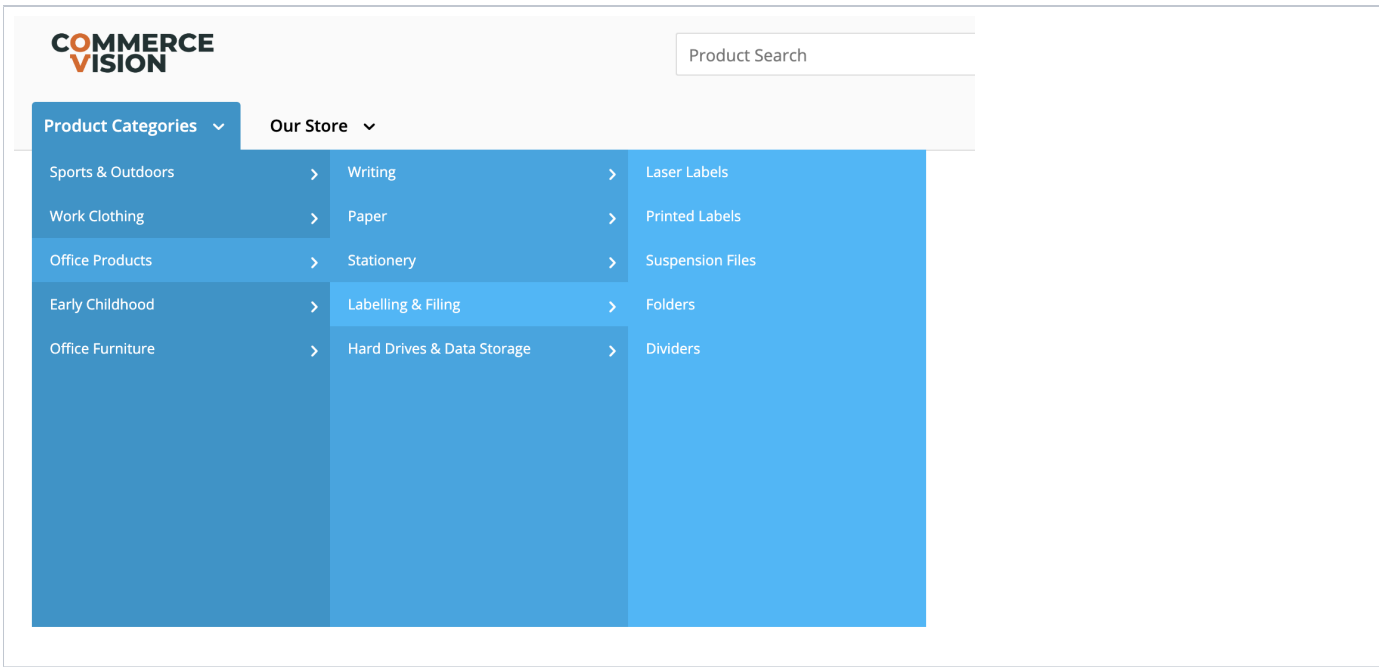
COMMERCE VISION

Product Search

Product Categories

Our Store

Sports & Outdoors

Work Clothing

Office Products

Early Childhood

Office Furniture

Writing

Paper

Stationery

Labelling & Filing

Hard Drives & Data Storage

Laser Labels

Printed Labels

Suspension Files

Folders

Dividers